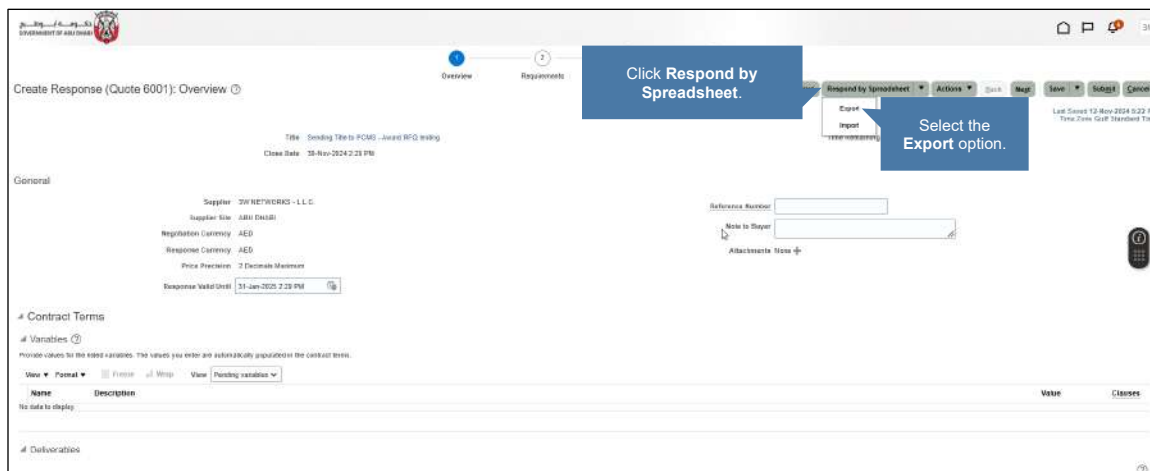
GOVERNMENT OF ABU DHABI

Overview

Requirements

Create Response (Quote 6001): Overview ⓘ

Click **Respond by Spreadsheet**.

Respond by Spreadsheet ▼ Actions ▼ Back Next Save ▼ Submit Cancel

Export

Import

Select the **Export** option.

Last Saved 12-Nov-2024 5:22 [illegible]
Time Zone Gulf Standard Ti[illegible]

Title Sending Title to PCMS - Award RFQ testing

Close Date 30-Nov-2024 2:23 PM

Time Remaining

General

Supplier 3W NETWORKS - L.L.C.

Supplier Site ABU DHABI

Negotiation Currency AED

Response Currency AED

Price Precision 2 Decimals Maximum

Response Valid Until 31-Jan-2025 2:29 PM

Reference Number

Note to Buyer

Attachments None

Contract Terms

Variables ⓘ

Provide values for the listed variables. The values you enter are automatically populated in the contract terms.

View ▼ Format ▼ Freeze Wrap View Pending variables

| Name | Description | Value | Clauses |
|---|---|---|---|
| No data to display | | | |

Deliverables